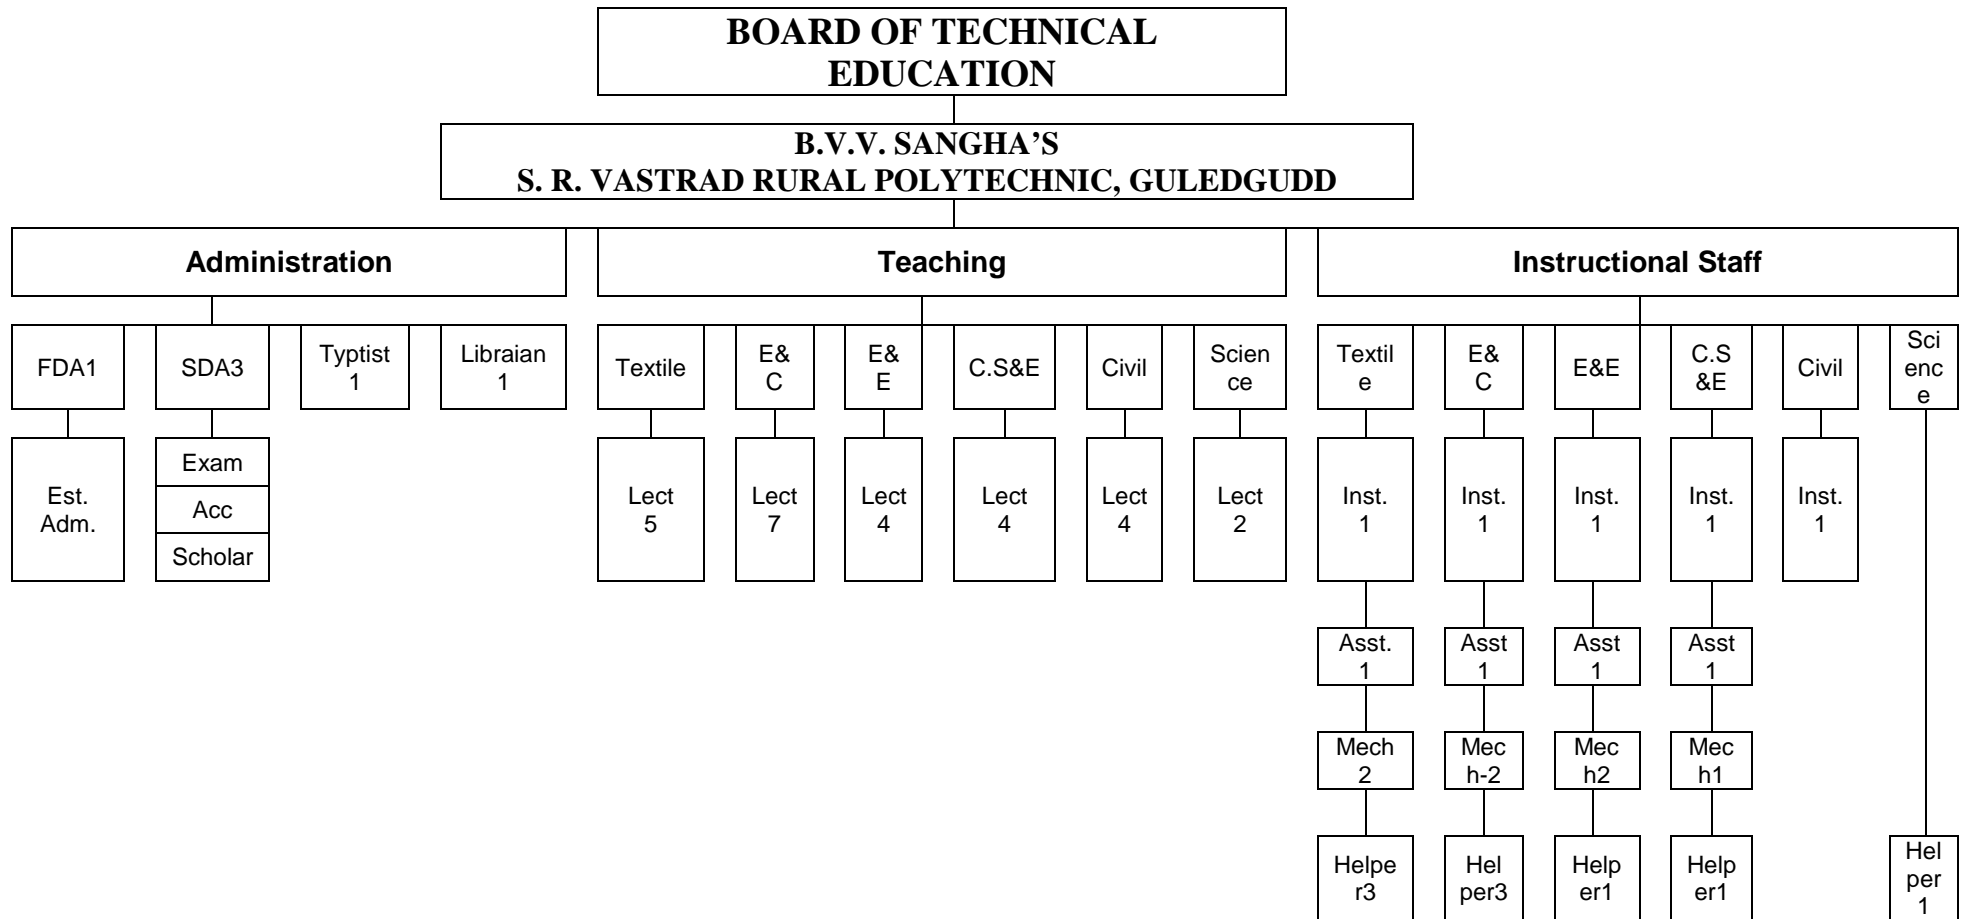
BOARD OF TECHNICAL EDUCATION

B.V.V. SANGHA'S
S. R. VASTRAD RURAL POLYTECHNIC, GULEDGUDD

Administration

FDA1
Est. Adm.

SDA3
Exam
Acc
Scholar

Typtist 1

Libraian 1

Teaching

Textile
Lect 5

E&C
Lect 7

E&E
Lect 4

C.S&E
Lect 4

Civil
Lect 4

Science
Lect 2

Instructional Staff

Textile
Inst. 1
Asst. 1
Mech 2
Helper3

E&C
Inst. 1
Asst 1
Mech-2
Helper3

E&E
Inst. 1
Asst 1
Mech2
Helper1

C.S&E
Inst. 1
Asst 1
Mech1
Helper1

Civil
Inst. 1

Science
Helper 1